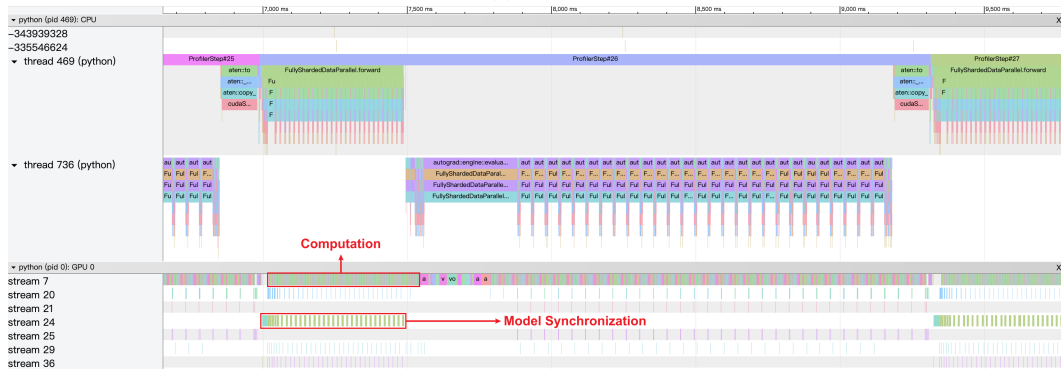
▾ python (pid 469): CPU
7,000 ms
7,500 ms
8,000 ms
8,500 ms
9,000 ms
9,500 ms
X
-343939328
-335546624
▾ thread 469 (python)
ProfilerStep#25
ProfilerStep#26
ProfilerStep#27
aten::to
aten::_...
aten::copy_
cudaS...
FullyShardedDataParallel.forward
Fu
F
F
F
aten::to
aten::_...
aten::copy_
cudaS...
FullyShardedDataParallel.forward
F
▾ thread 736 (python)
aut aut aut aut
Fu Fu Fu F...
Ful Ful Ful F...
Fu Fu Fu F...
autograd::engine::evalua...
FullyShardedDataParal...
FullyShardedDataParalle...
FullyShardedDataParalle...
aut aut aut aut aut aut aut aut aut aut aut aut aut aut aut aut au aut aut aut aut
Computation
▾ python (pid 0): GPU 0
X
stream 7
a v vo a a
stream 20
stream 21
stream 24
Model Synchronization
stream 25
stream 29
stream 36